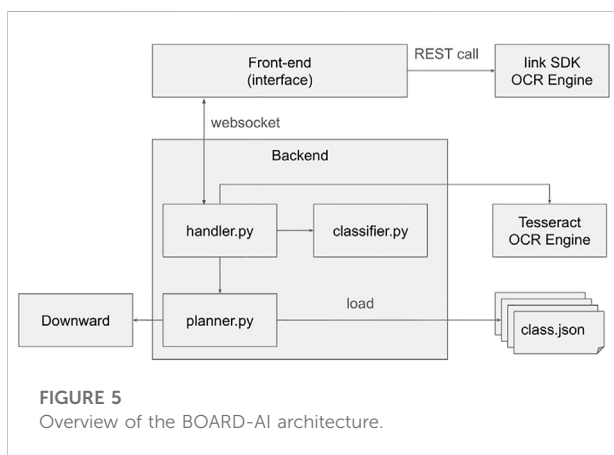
Front-end
(interface)

REST call

link SDK
OCR Engine

websocket

Backend

handler.py

classifier.py

Tesseract
OCR Engine

Downward

planner.py

load

class.json

FIGURE 5
Overview of the BOARD-AI architecture.